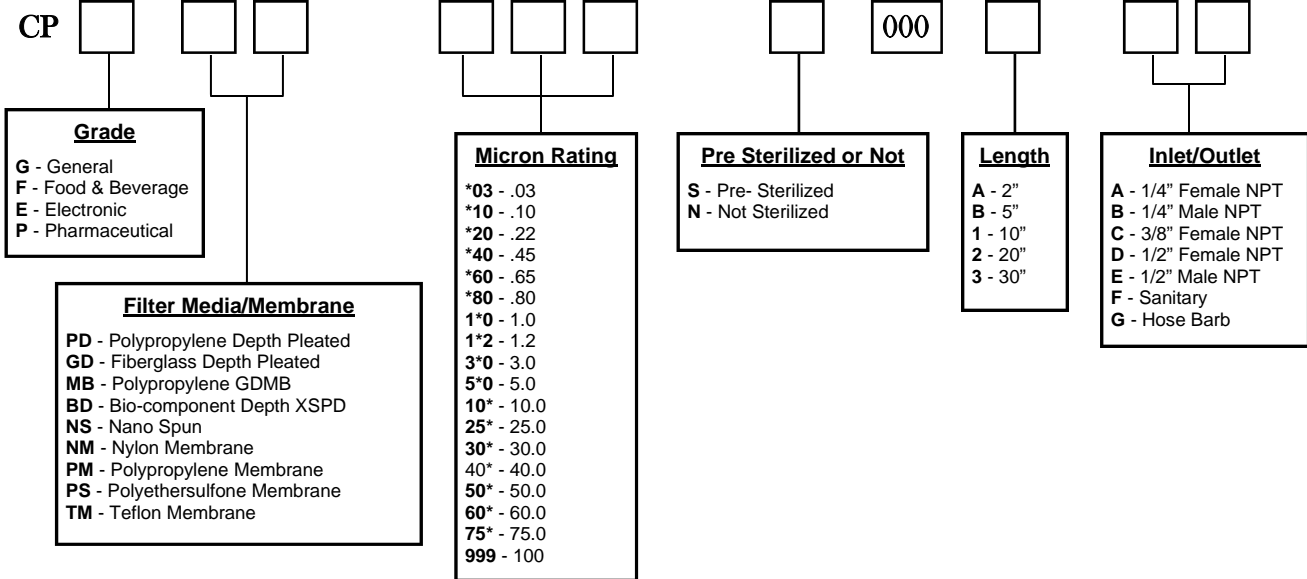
CP

000

**Grade**

**G** - General
**F** - Food & Beverage
**E** - Electronic
**P** - Pharmaceutical

**Filter Media/Membrane**

**PD** - Polypropylene Depth Pleated
**GD** - Fiberglass Depth Pleated
**MB** - Polypropylene GDMB
**BD** - Bio-component Depth XSPD
**NS** - Nano Spun
**NM** - Nylon Membrane
**PM** - Polypropylene Membrane
**PS** - Polyethersulfone Membrane
**TM** - Teflon Membrane

**Micron Rating**

**\*03** - .03
**\*10** - .10
**\*20** - .22
**\*40** - .45
**\*60** - .65
**\*80** - .80
**1\*0** - 1.0
**1\*2** - 1.2
**3\*0** - 3.0
**5\*0** - 5.0
**10\*** - 10.0
**25\*** - 25.0
**30\*** - 30.0
40\* - 40.0
**50\*** - 50.0
**60\*** - 60.0
**75\*** - 75.0
**999** - 100

**Pre Sterilized or Not**

**S** - Pre- Sterilized
**N** - Not Sterilized

**Length**

**A** - 2"
**B** - 5"
**1** - 10"
**2** - 20"
**3** - 30"

**Inlet/Outlet**

**A** - 1/4" Female NPT
**B** - 1/4" Male NPT
**C** - 3/8" Female NPT
**D** - 1/2" Female NPT
**E** - 1/2" Male NPT
**F** - Sanitary
**G** - Hose Barb